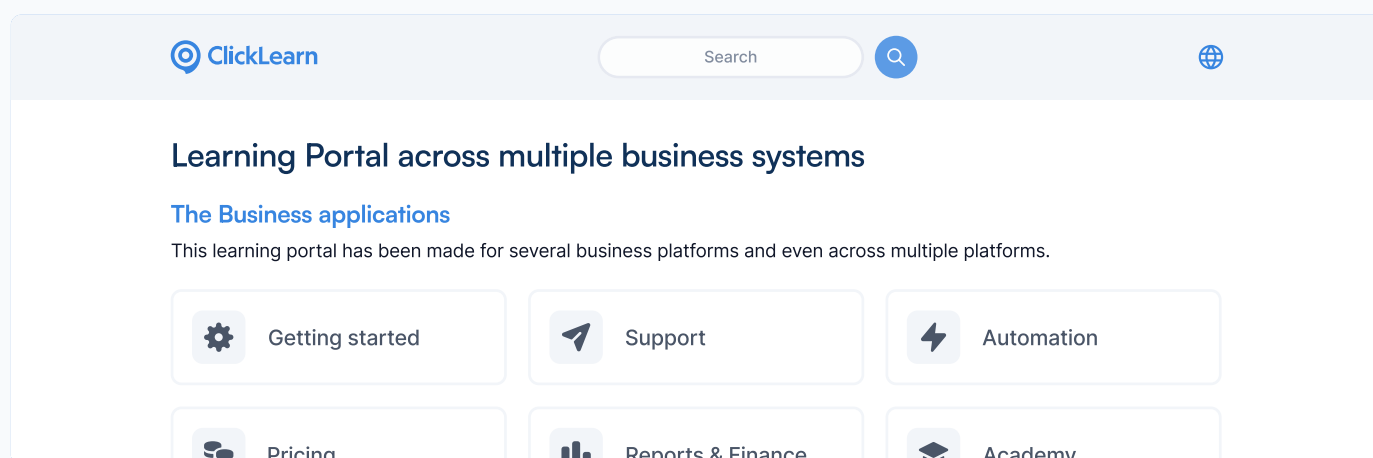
ClickLearn

Search

Learning Portal across multiple business systems

The Business applications

This learning portal has been made for several business platforms and even across multiple platforms.

Getting started

Support

Automation

Pricing

Reports & Finance

Academy